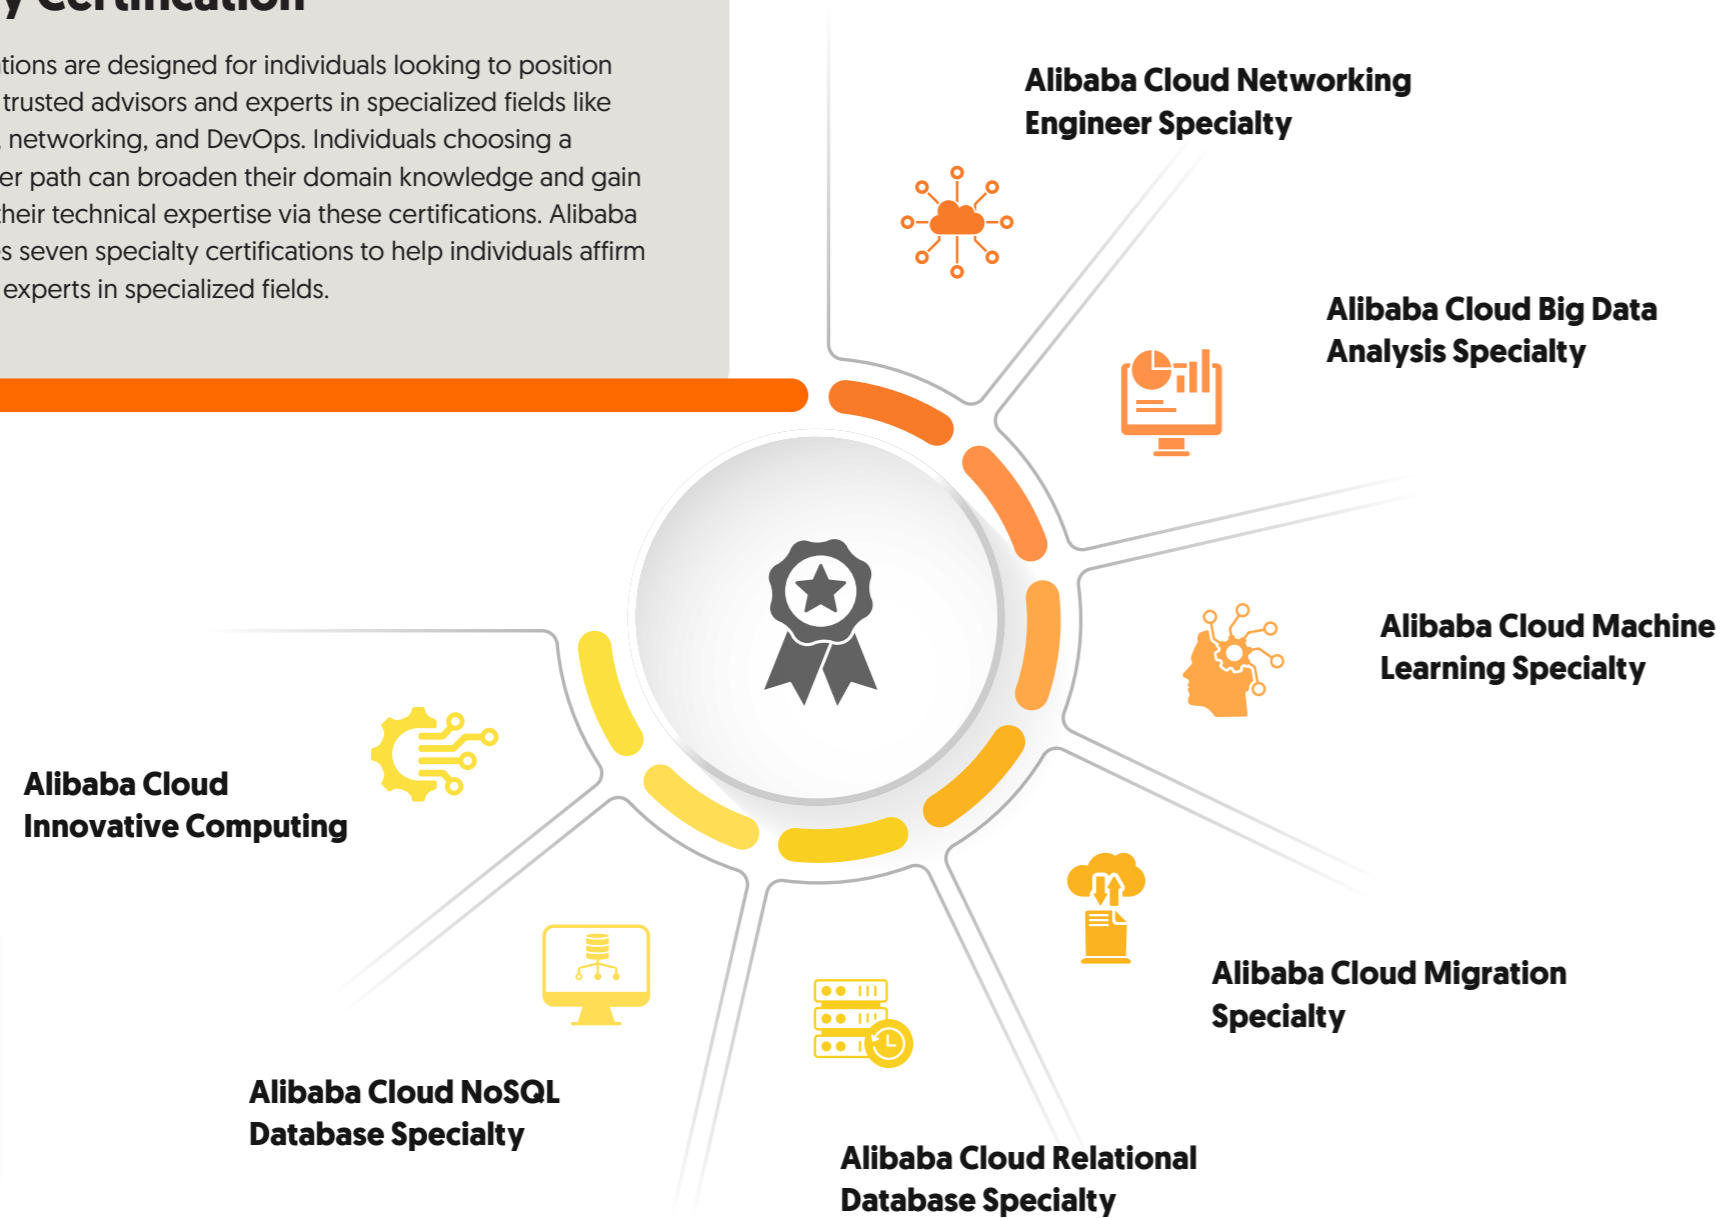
y Certification

tions are designed for individuals looking to position trusted advisors and experts in specialized fields like networking, and DevOps. Individuals choosing a er path can broaden their domain knowledge and gain heir technical expertise via these certifications. Alibaba s seven specialty certifications to help individuals affirm experts in specialized fields.

Alibaba Cloud Networking Engineer Specialty

Alibaba Cloud Big Data Analysis Specialty

Alibaba Cloud Machine Learning Specialty

Alibaba Cloud Migration Specialty

Alibaba Cloud Relational Database Specialty

Alibaba Cloud NoSQL Database Specialty

Alibaba Cloud Innovative Computing